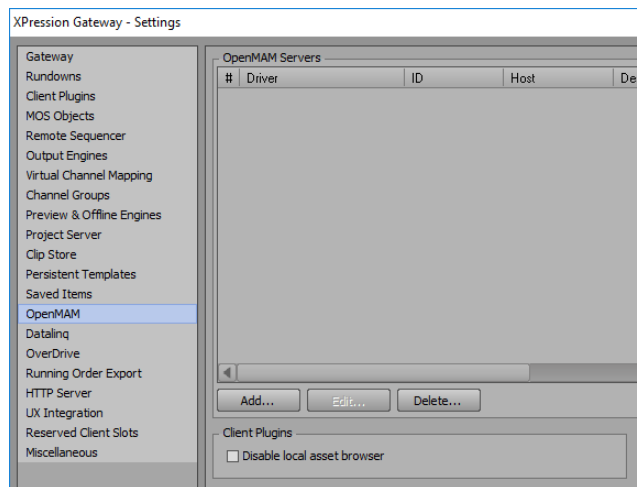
XPression Gateway - Settings

Gateway
Rundowns
Client Plugins
MOS Objects
Remote Sequencer
Output Engines
Virtual Channel Mapping
Channel Groups
Preview & Offline Engines
Project Server
Clip Store
Persistent Templates
Saved Items
OpenMAM
Dataling
OverDrive
Running Order Export
HTTP Server
UX Integration
Reserved Client Slots
Miscellaneous

OpenMAM Servers

| # | Driver | ID | Host | De |
|---|---|---|---|---|

Add...
Edit...
Delete...

Client Plugins
Disable local asset browser